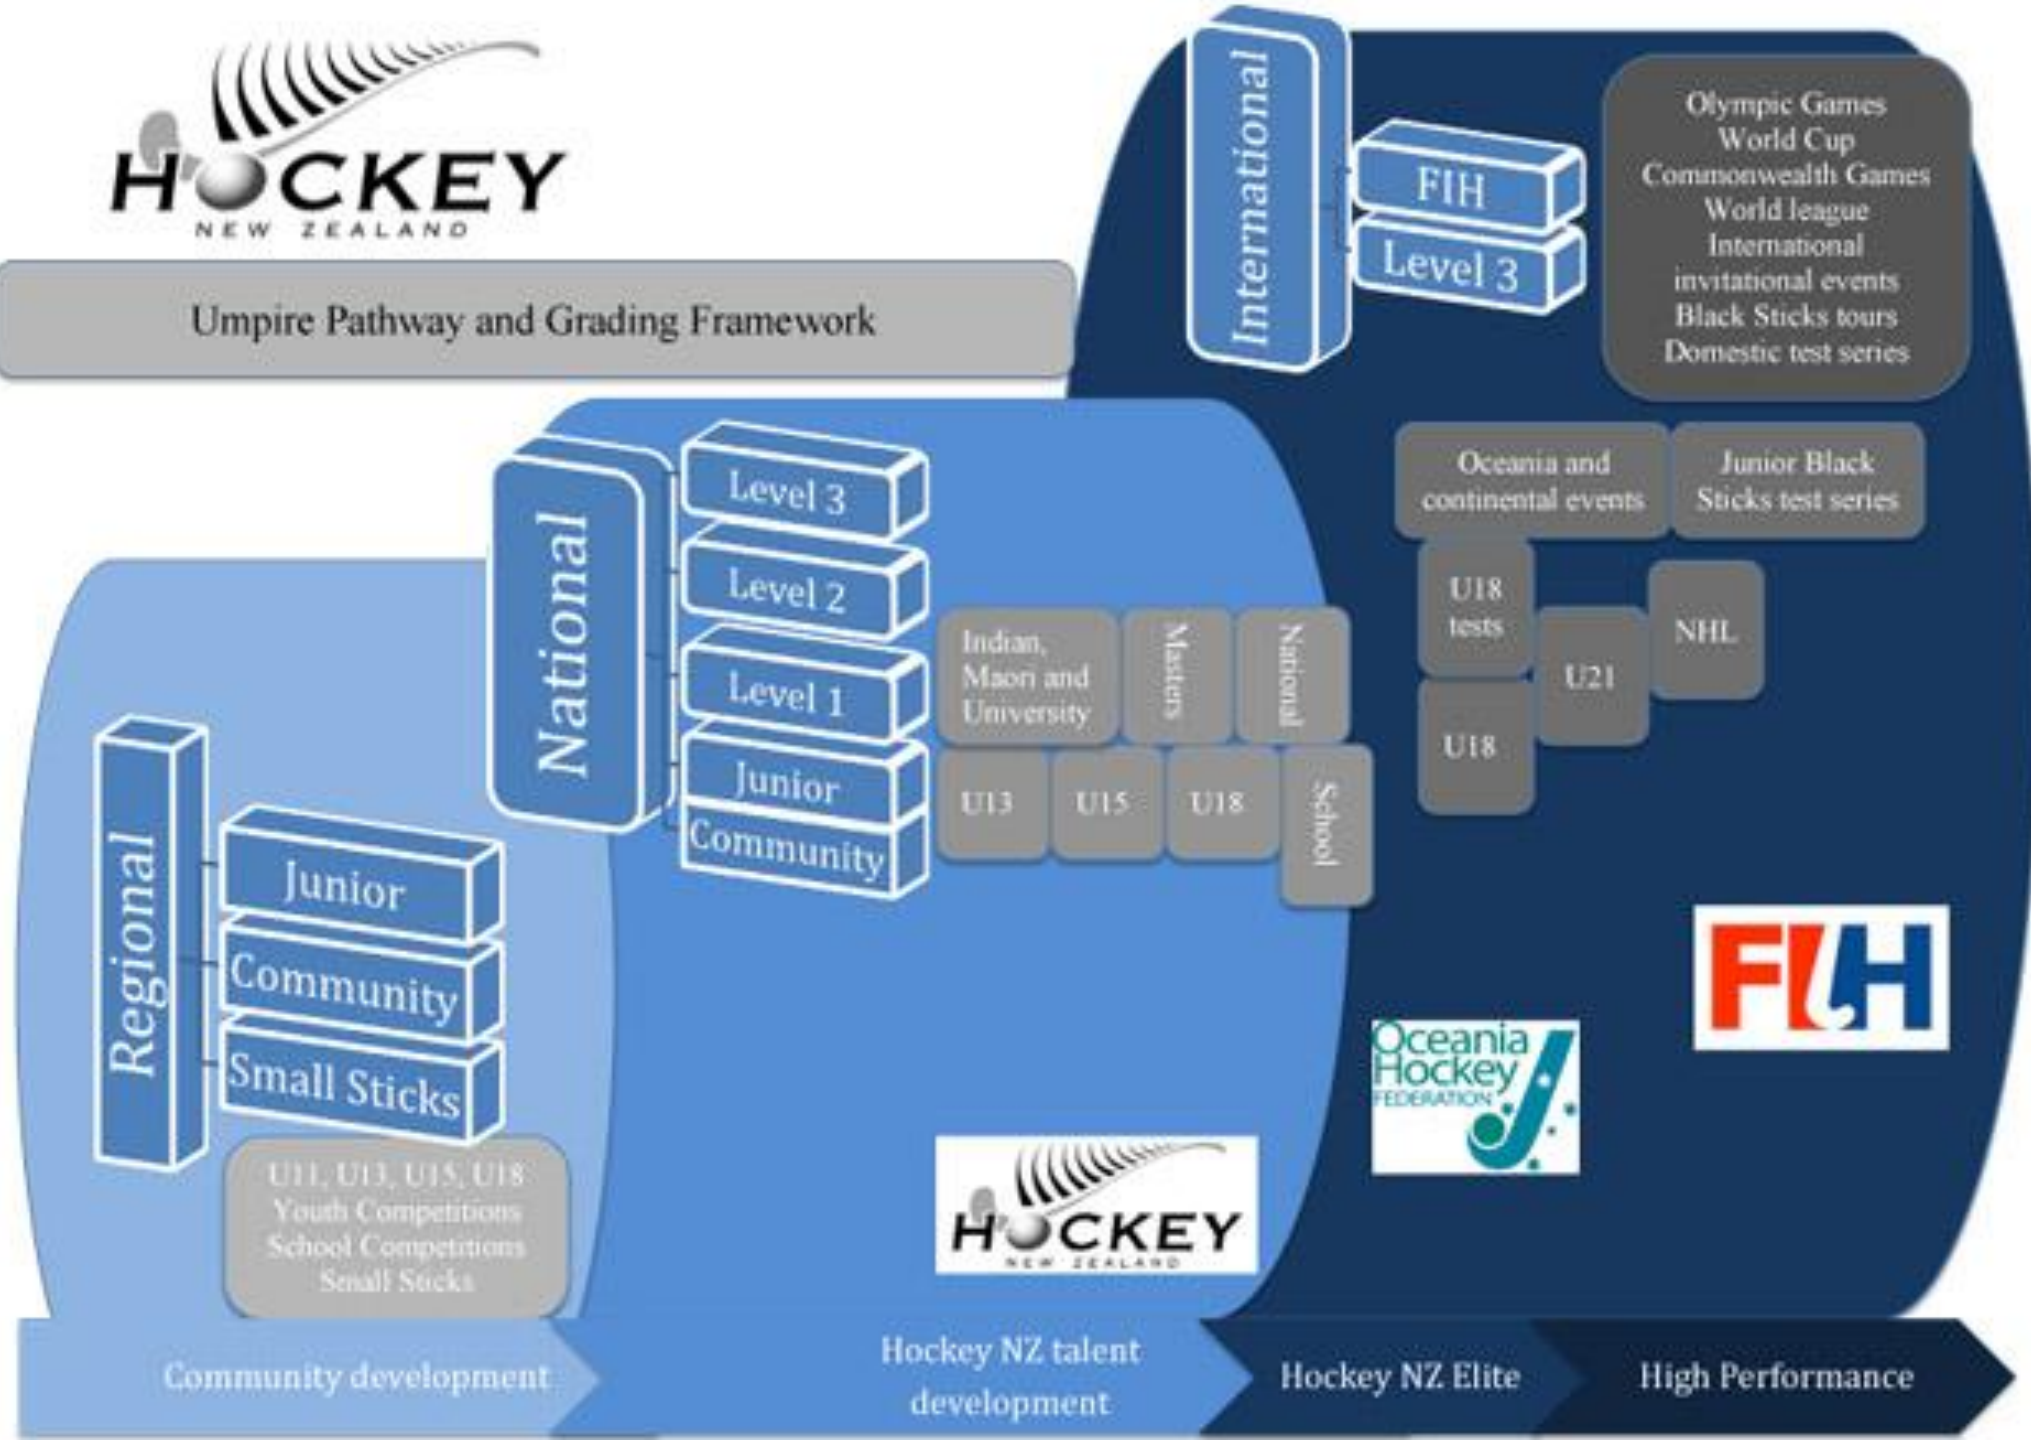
HOCKEY
NEW ZEALAND

Umpire Pathway and Grading Framework

International

FIH

Level 3

Olympic Games
World Cup
Commonwealth Games
World league
International invitational events
Black Sticks tours
Domestic test series

National

Level 3

Level 2

Level 1

Junior

Community

Oceania and continental events

Junior Black Sticks test series

U18 tests

U21

NHL

U18

Indian, Maori and University

Masters

National

U13

U15

U18

School

Regional

Junior

Community

Small Sticks

U11, U13, U15, U18
Youth Competitions
School Competitions
Small Sticks

FIH

HOCKEY
NEW ZEALAND

Oceania Hockey FEDERATION

Community development

Hockey NZ talent development

Hockey NZ Elite

High Performance